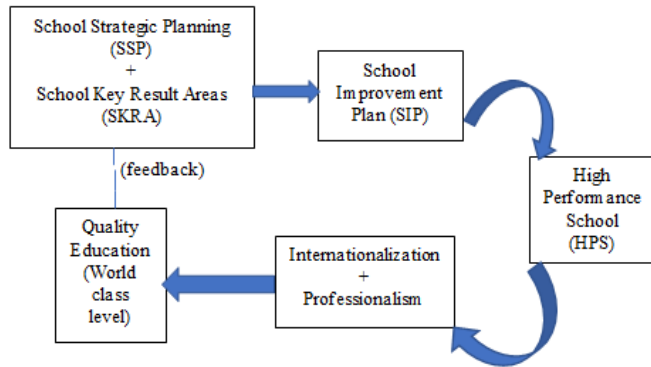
School Strategic Planning (SSP)
+
School Key Result Areas (SKRA)

School Improvement Plan (SIP)

(feedback)

High Performance School (HPS)

Quality Education (World class level)

Internationalization
+
Professionalism